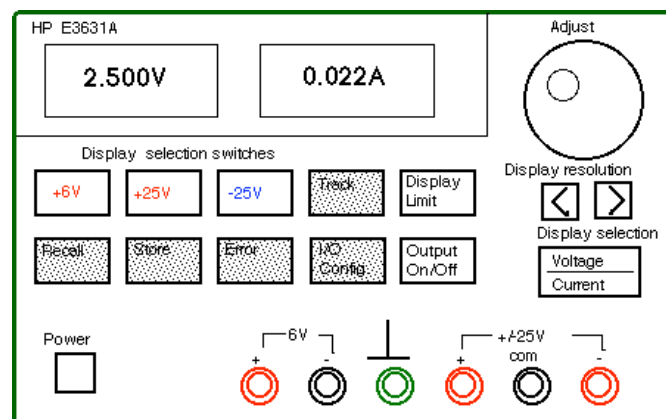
HP E3631A

2.500V

0.022A

Adjust

Display selection switches

+6V

+25V

-25V

Track

Display Limit

Recall

Store

Error

I/O Config

Output On/Off

Display resolution

<

>

Display selection

Voltage

Current

Power

6V

+

-

+/-25V

+

com

-